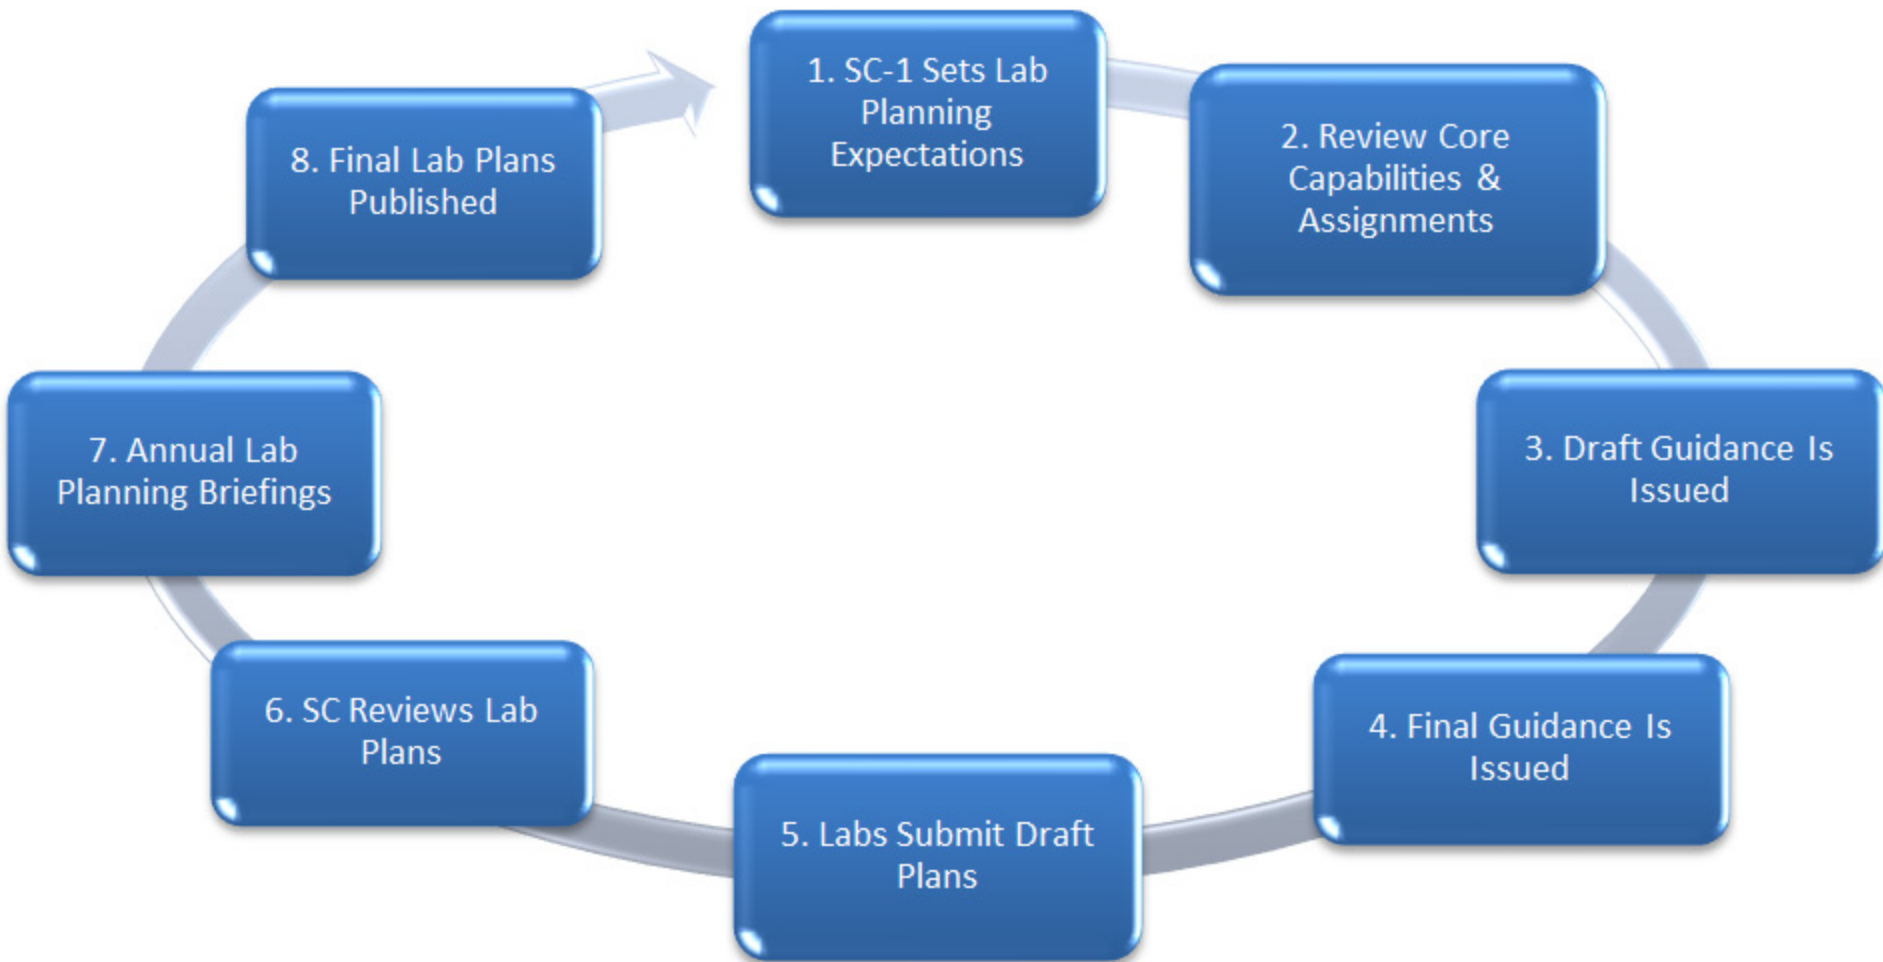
1. SC-1 Sets Lab Planning Expectations

2. Review Core Capabilities & Assignments

3. Draft Guidance Is Issued

4. Final Guidance Is Issued

5. Labs Submit Draft Plans

6. SC Reviews Lab Plans

7. Annual Lab Planning Briefings

8. Final Lab Plans Published